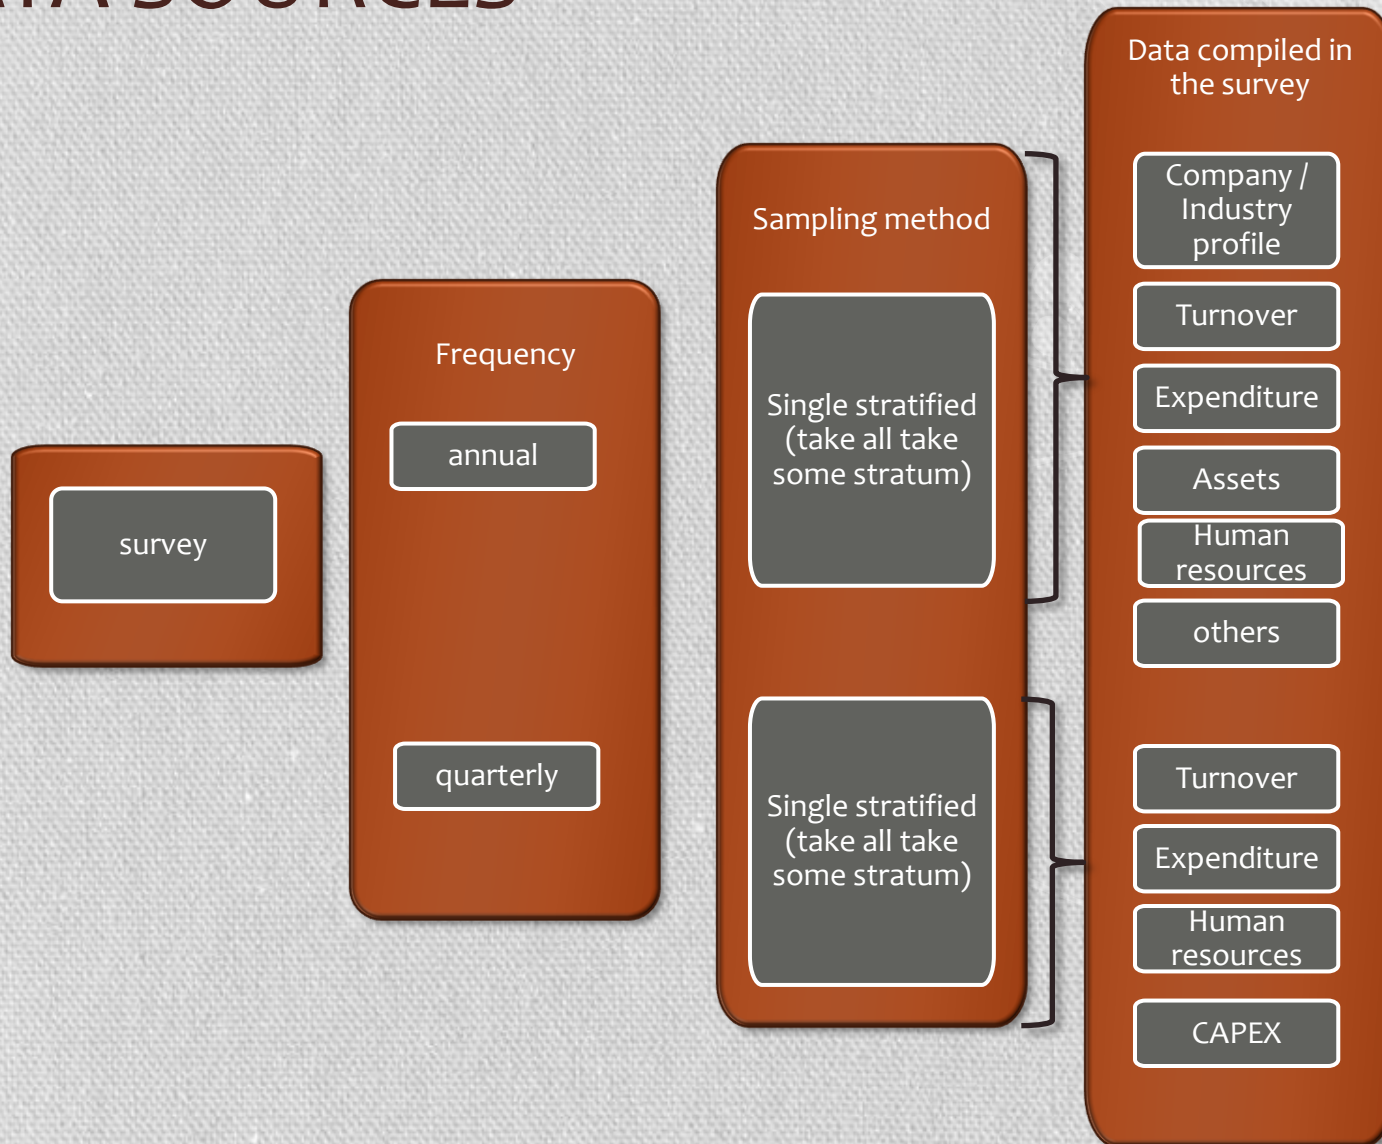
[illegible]

survey

Frequency

annual

quarterly

Sampling method

Single stratified (take all take some stratum)

Single stratified (take all take some stratum)

Data compiled in the survey

Company / Industry profile

Turnover

Expenditure

Assets

Human resources

others

Turnover

Expenditure

Human resources

CAPEX